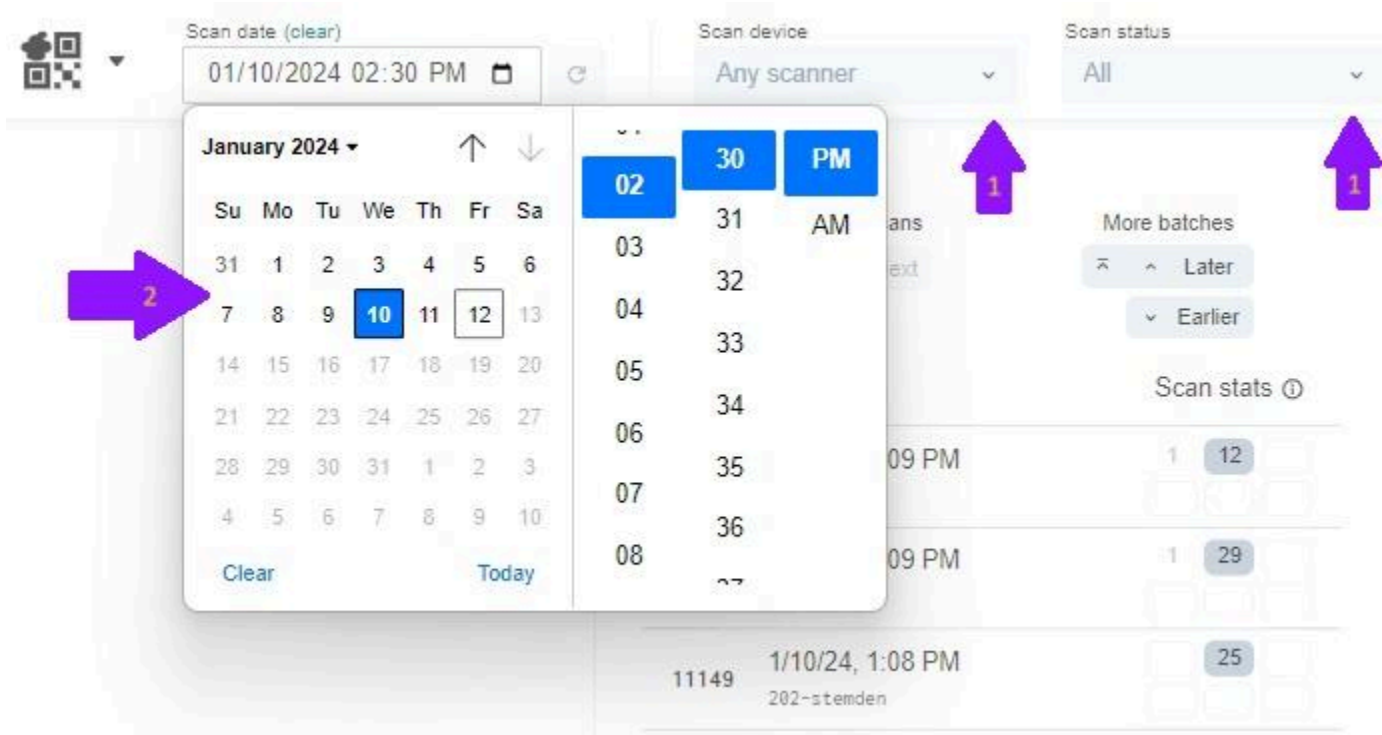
Scan date (clear)
01/10/2024 02:30 PM

Scan device
Any scanner

Scan status
All

1

1

January 2024

| Su | Mo | Tu | We | Th | Fr | Sa |
|---|---|---|---|---|---|---|
| 31 | 1 | 2 | 3 | 4 | 5 | 6 |
| 7 | 8 | 9 | 10 | 11 | 12 | 13 |
| 14 | 15 | 16 | 17 | 18 | 19 | 20 |
| 21 | 22 | 23 | 24 | 25 | 26 | 27 |
| 28 | 29 | 30 | 31 | 1 | 2 | 3 |
| 4 | 5 | 6 | 7 | 8 | 9 | 10 |

Clear
Today

2

02
03
04
05
06
07
08

30
31
32
33
34
35
36

PM
AM

ans
ext

More batches
Later
Earlier

Scan stats

09 PM
1 12

09 PM
1 29

11149 1/10/24, 1:08 PM
202-stemden
25